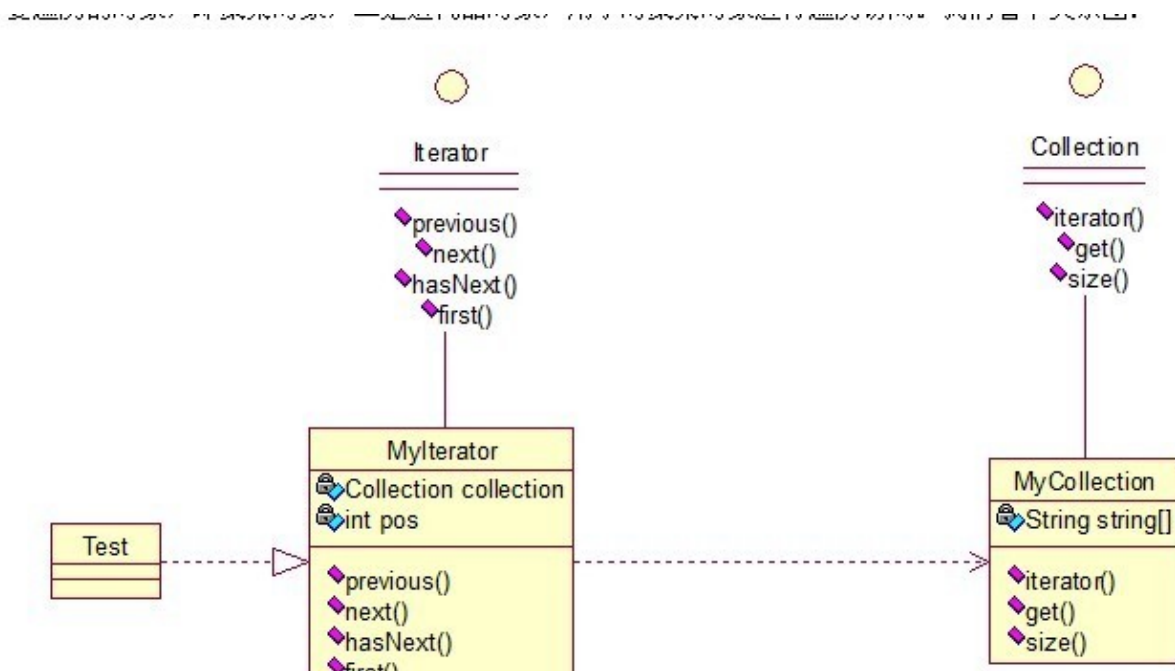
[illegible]

Iterator

previous()
next()
hasNext()
first()

Collection

iterator()
get()
size()

MyIterator
Collection collection
int pos

previous()
next()
hasNext()
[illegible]

Test

MyCollection
String string[]

iterator()
get()
size()